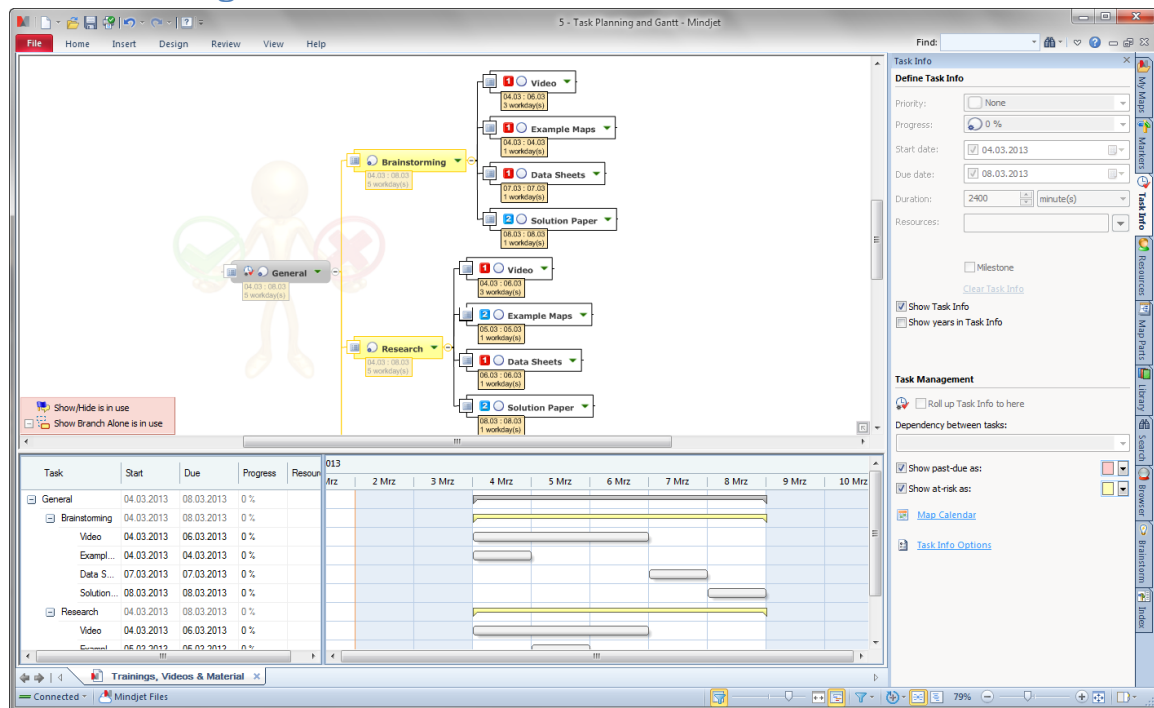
5 - Task Planning and Gantt - Mindjet

File Home Insert Design Review View Help

Find:

Task Info
Define Task Info
Priority: None
Progress: 0 %
Start date: 04.03.2013
Due date: 08.03.2013
Duration: 2400 minute(s)
Resources:
Milestone
Clear Task Info
Show Task Info
Show years in Task Info

Task Management
Roll up Task Info to here
Dependency between tasks:
Show past-due as:
Show at-risk as:
Map Calendar
Task Info Options

My Maps Markers Task Info Resources Map Parts Library Search Browser Brainstorm Index

General
04.03 : 08.03
5 workday(s)

Brainstorming
04.03 : 08.03
5 workday(s)

1 Video
04.03 : 06.03
3 workday(s)

1 Example Maps
04.03 : 04.03
1 workday(s)

1 Data Sheets
07.03 : 07.03
1 workday(s)

2 Solution Paper
08.03 : 08.03
1 workday(s)

Research
04.03 : 08.03
5 workday(s)

1 Video
04.03 : 06.03
3 workday(s)

2 Example Maps
05.03 : 05.03
1 workday(s)

1 Data Sheets
06.03 : 06.03
1 workday(s)

2 Solution Paper
08.03 : 08.03
1 workday(s)

Show/Hide is in use
Show Branch Alone is in use

| Task | Start | Due | Progress | Resoun |
|---|---|---|---|---|
| General | 04.03.2013 | 08.03.2013 | 0 % | |
| Brainstorming | 04.03.2013 | 08.03.2013 | 0 % | |
| Video | 04.03.2013 | 06.03.2013 | 0 % | |
| Exampl... | 04.03.2013 | 04.03.2013 | 0 % | |
| Data S... | 07.03.2013 | 07.03.2013 | 0 % | |
| Solution... | 08.03.2013 | 08.03.2013 | 0 % | |
| Research | 04.03.2013 | 08.03.2013 | 0 % | |
| Video | 04.03.2013 | 06.03.2013 | 0 % | |
| Exampl... | 05.03.2013 | 05.03.2013 | | |

013
Mrz 2 Mrz 3 Mrz 4 Mrz 5 Mrz 6 Mrz 7 Mrz 8 Mrz 9 Mrz 10 Mrz

Trainings, Videos & Material

Connected Mindjet Files 79%